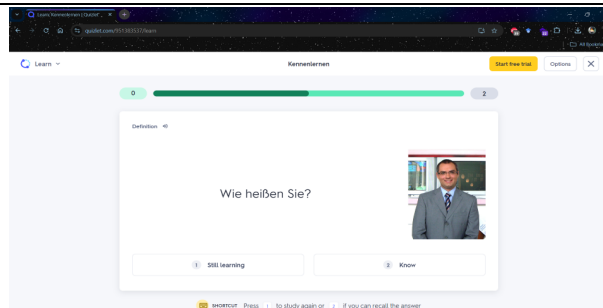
Learn: Kennenlernen | Quizlet

quizlet.com/951383537/learn

All Bookmarks

Learn

Kennenlernen

Start free trial

Options

0

2

Definition

Wie heißen Sie?

1 Still learning

2 Know

SHORTCUT Press 1 to study again or 2 if you can recall the answer